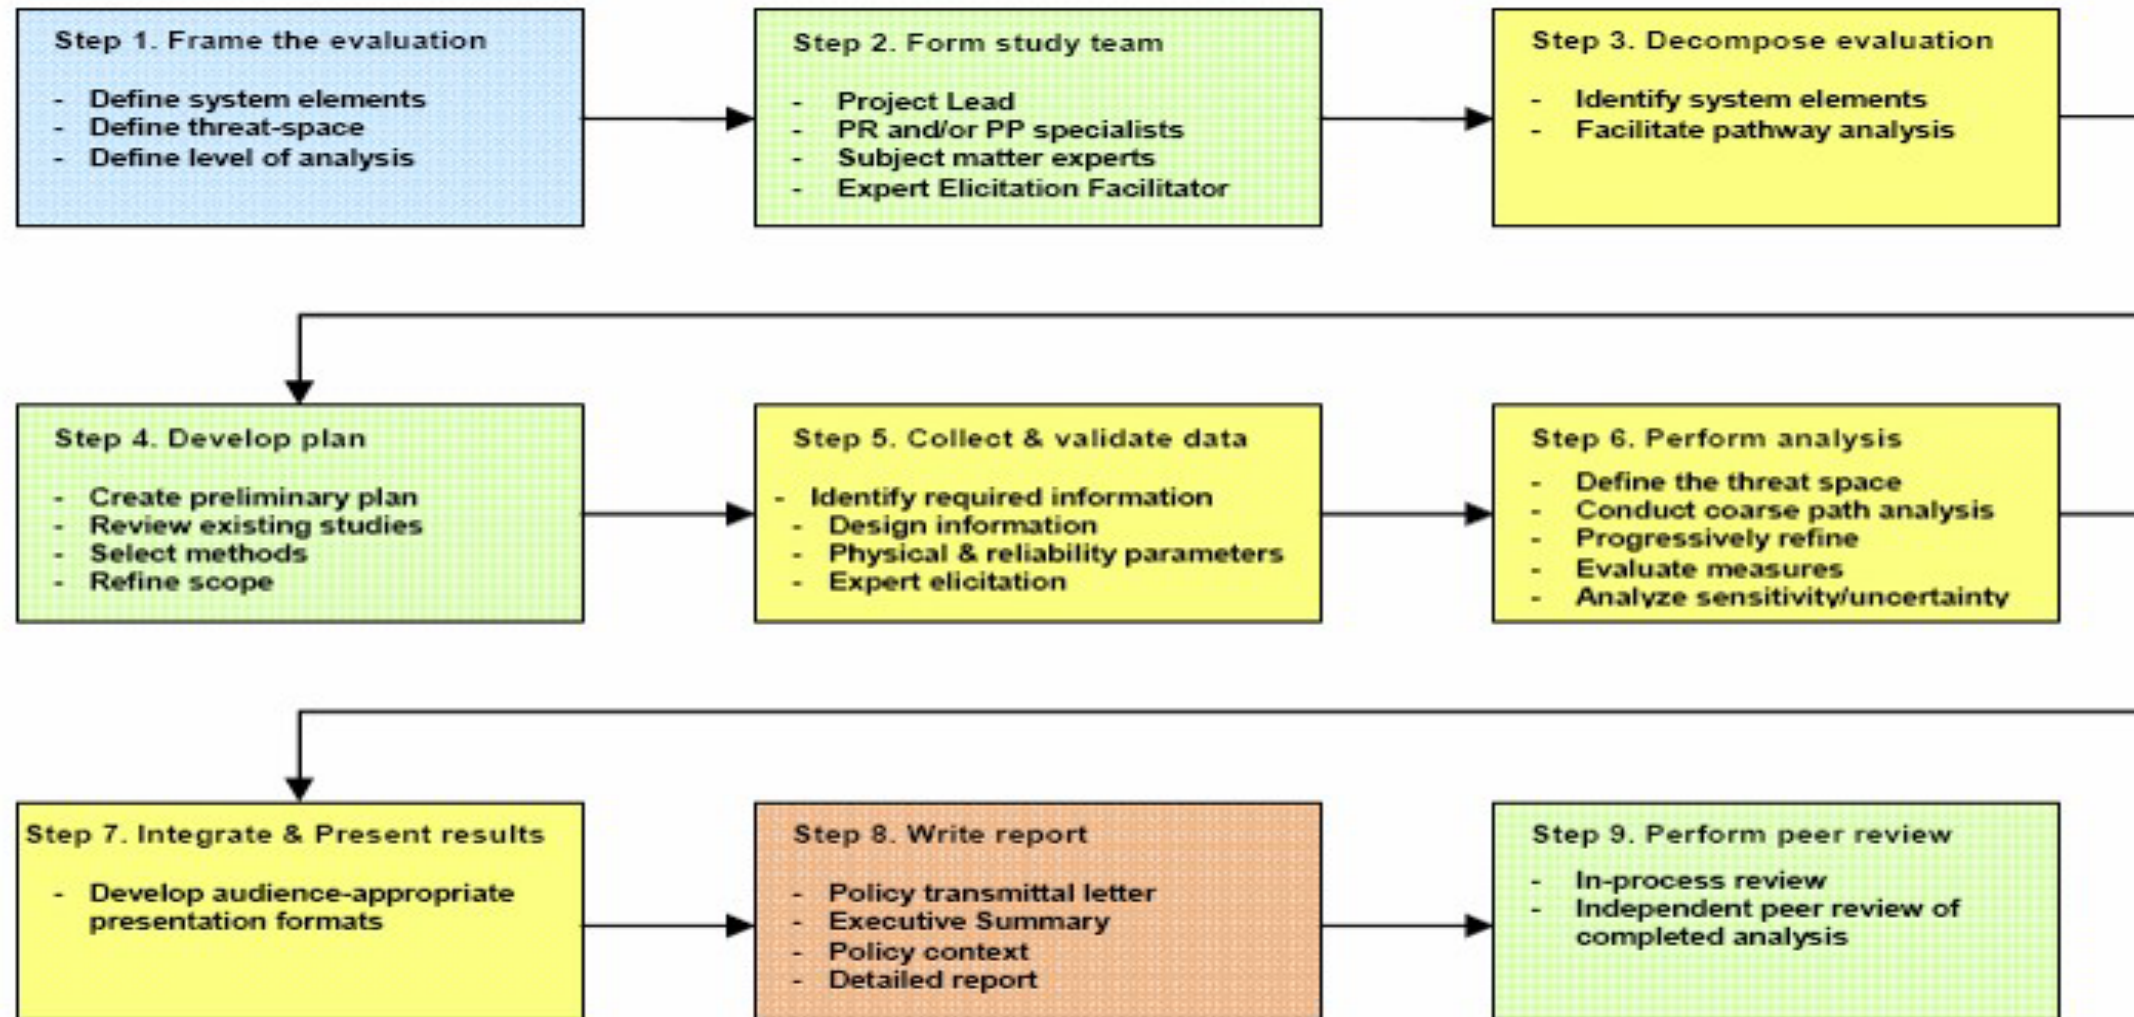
Step 1. Frame the evaluation

- Define system elements
- Define threat-space
- Define level of analysis

Step 2. Form study team

- Project Lead
- PR and/or PP specialists
- Subject matter experts
- Expert Elicitation Facilitator

Step 3. Decompose evaluation

- Identify system elements
- Facilitate pathway analysis

Step 4. Develop plan

- Create preliminary plan
- Review existing studies
- Select methods
- Refine scope

Step 5. Collect & validate data

- Identify required information
- Design information
- Physical & reliability parameters
- Expert elicitation

Step 6. Perform analysis

- Define the threat space
- Conduct coarse path analysis
- Progressively refine
- Evaluate measures
- Analyze sensitivity/uncertainty

Step 7. Integrate & Present results

- Develop audience-appropriate presentation formats

Step 8. Write report

- Policy transmittal letter
- Executive Summary
- Policy context
- Detailed report

Step 9. Perform peer review

- In-process review
- Independent peer review of completed analysis